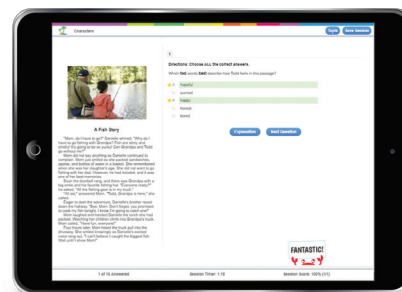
Characters

Topic  Save Session

A Fish Story

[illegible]

1

Directions: Choose ALL the correct answers.

Which two words best describe how Todd feels in this passage?

hopeful
worried
happy
honest
bored

Explanation  Next Question

FANTASTIC!

1 of 10 Answered

Session Timer: 1:15

Session Score: 100% (1/1)